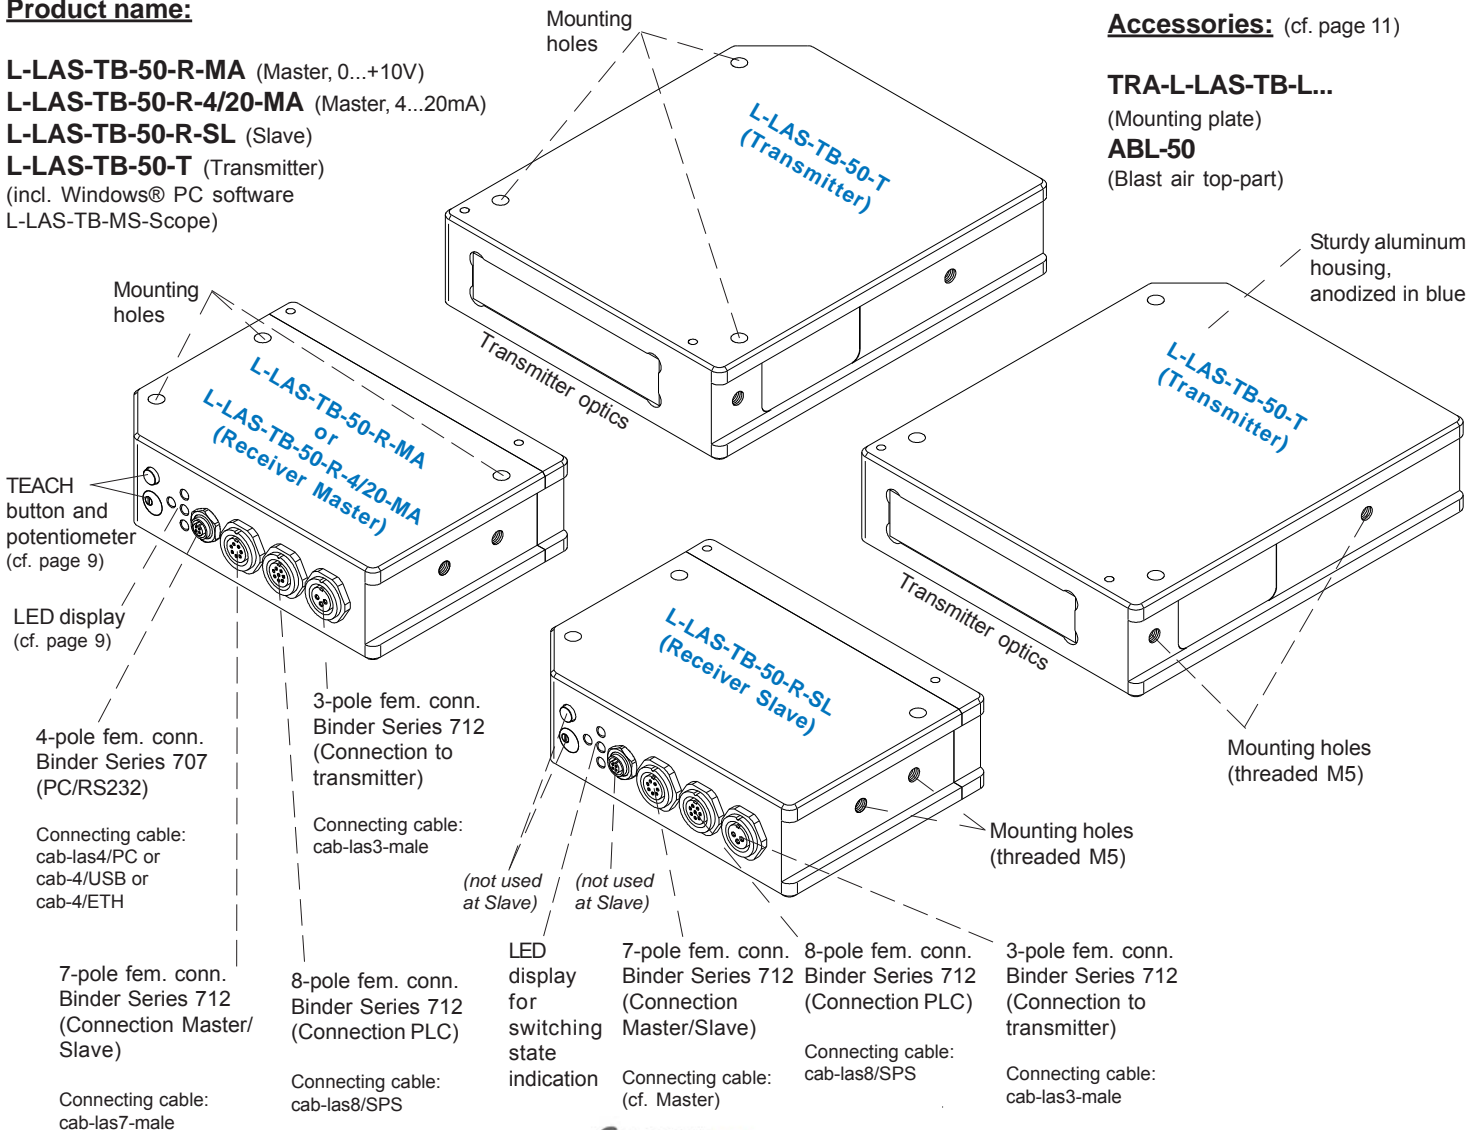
Product name:

L-LAS-TB-50-R-MA (Master, 0...+10V)
L-LAS-TB-50-R-4/20-MA (Master, 4...20mA)
L-LAS-TB-50-R-SL (Slave)
L-LAS-TB-50-T (Transmitter)
(incl. Windows® PC software L-LAS-TB-MS-Scope)

Mounting holes

L-LAS-TB-50-T (Transmitter)

Accessories: (cf. page 11)

TRA-L-LAS-TB-L...
(Mounting plate)
ABL-50
(Blast air top-part)

Sturdy aluminum housing, anodized in blue

Mounting holes

L-LAS-TB-50-R-MA or L-LAS-TB-50-R-4/20-MA (Receiver Master)

Transmitter optics

L-LAS-TB-50-T (Transmitter)

TEACH button and potentiometer (cf. page 9)

LED display (cf. page 9)

Transmitter optics

L-LAS-TB-50-R-SL (Receiver Slave)

3-pole fem. conn. Binder Series 712 (Connection to transmitter)

Connecting cable: cab-las3-male

4-pole fem. conn. Binder Series 707 (PC/RS232)

Connecting cable: cab-las4/PC or cab-4/USB or cab-4/ETH

Mounting holes (threaded M5)

Mounting holes (threaded M5)

(not used at Slave)

(not used at Slave)

7-pole fem. conn. Binder Series 712 (Connection Master/ Slave)

Connecting cable: cab-las7-male

8-pole fem. conn. Binder Series 712 (Connection PLC)

Connecting cable: cab-las8/SPS

LED display for switching state indication

7-pole fem. conn. Binder Series 712 (Connection Master/Slave)

Connecting cable: (cf. Master)

8-pole fem. conn. Binder Series 712 (Connection PLC)

Connecting cable: cab-las8/SPS

3-pole fem. conn. Binder Series 712 (Connection to transmitter)

Connecting cable: cab-las3-male